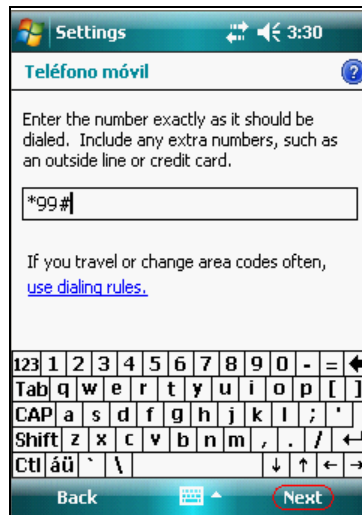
Settings 3:30

Teléfono móvil

Enter the number exactly as it should be dialed. Include any extra numbers, such as an outside line or credit card.

*99#

If you travel or change area codes often, use dialing rules.

123 1 2 3 4 5 6 7 8 9 0 - =
Tab q w e r t y u i o p [ ]
CAP a s d f g h j k l ; '
Shift z x c v b n m , . /
Ctl áü ` \

Back Next